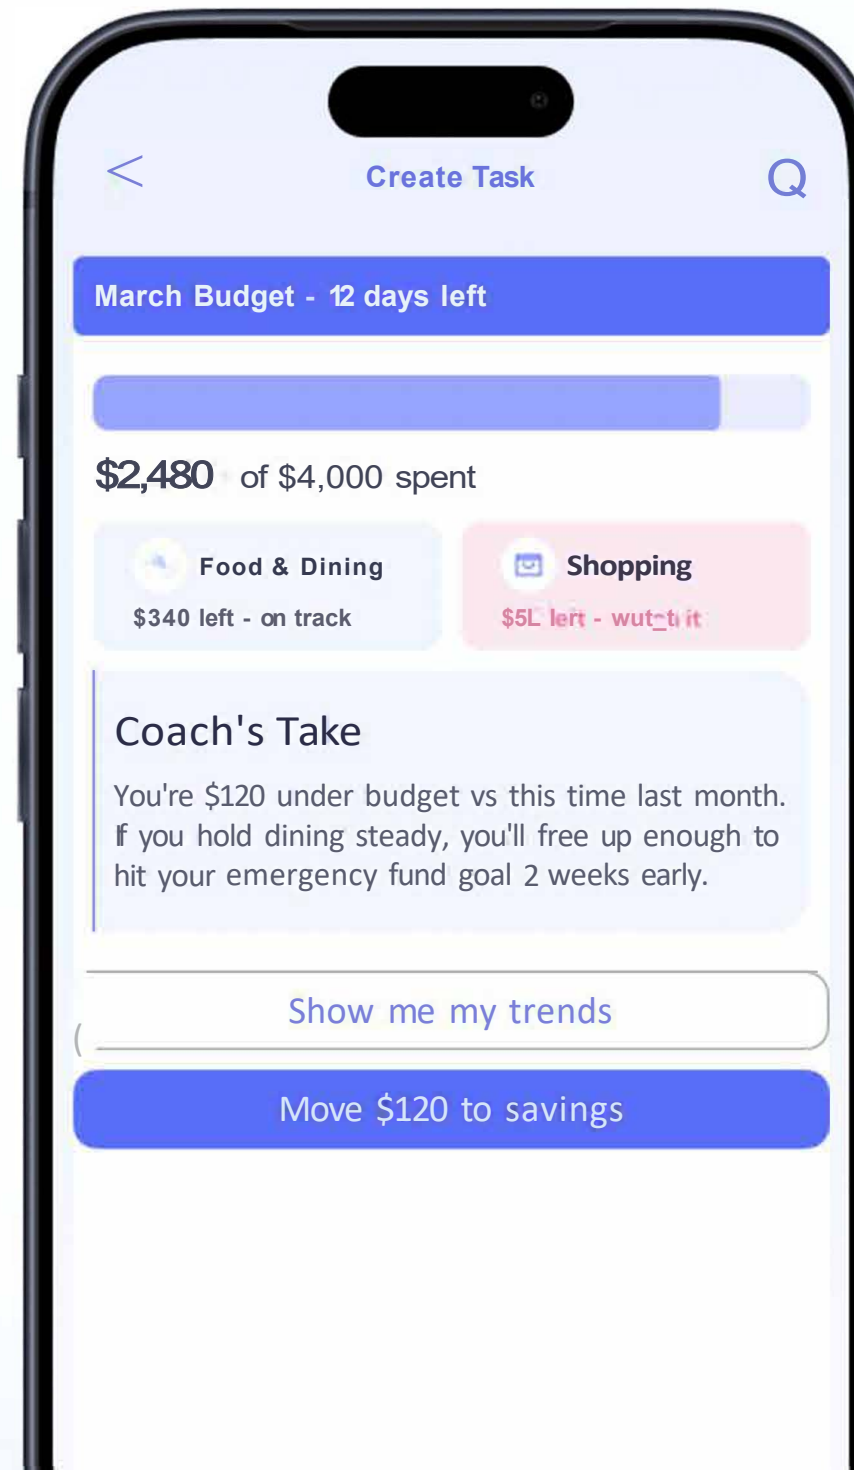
<

Create Task

March Budget - 12 days left

$2,480 of $4,000 spent

Food & Dining

$340 left - on track

Shopping

$5L left - wut-ti it

Coach's Take

You're $120 under budget vs this time last month. If you hold dining steady, you'll free up enough to hit your emergency fund goal 2 weeks early.

Show me my trends

Move $120 to savings